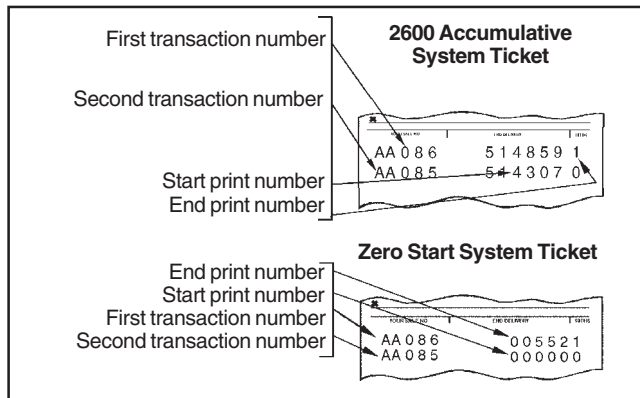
2600 Accumulative System Ticket

First transaction number
Second transaction number
Start print number
End print number

AA086 514859 1
AA085 5443070

Zero Start System Ticket

End print number
Start print number
First transaction number
Second transaction number

AA086 005521
AA085 000000